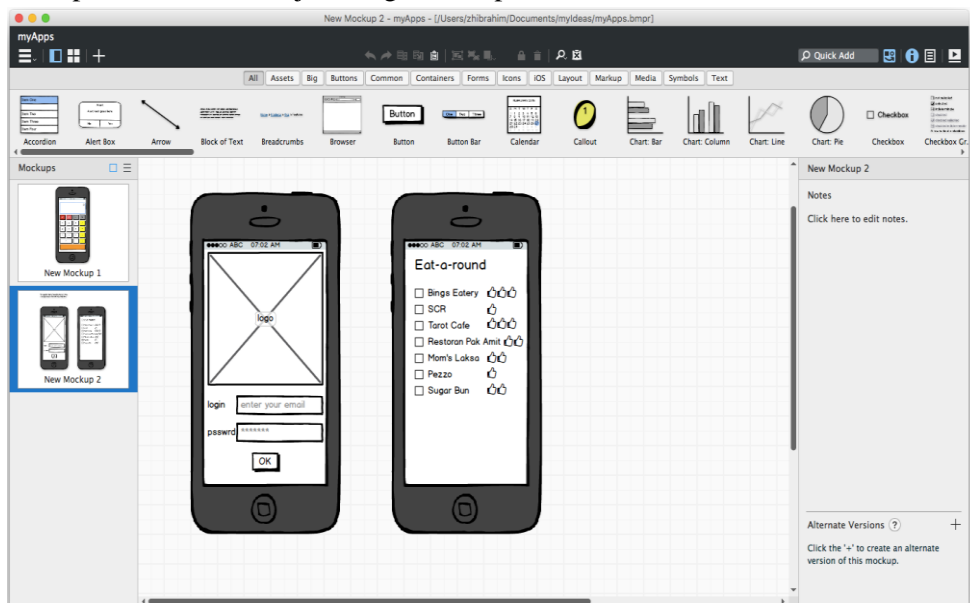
New Mockup 2 - myApps - [/Users/zhibrahim/Documents/myIdeas/myApps.bmpr]

myApps

Quick Add

All | Assets | Big | Buttons | Common | Containers | Forms | Icons | iOS | Layout | Markup | Media | Symbols | Text

Accordion | Alert Box | Arrow | Block of Text | Breadcrumbs | Browser | Button | Button Bar | Calendar | Callout | Chart: Bar | Chart: Column | Chart: Line | Chart: Pie | Checkbox | Checkbox Gr.

Button

Checkbox

Mockups

New Mockup 1

New Mockup 2

●●●○○ ABC 07:02 AM

logo

login enter your email

psswrd *******

OK

●●●○○ ABC 07:02 AM

Eat-a-round

Bings Eatery

SCR

Tarot Cafe

Restoran Pak Amit

Mom's Laksa

Pezzo

Sugar Bun

New Mockup 2

Notes

Click here to edit notes.

Alternate Versions ?

Click the '+' to create an alternate version of this mockup.